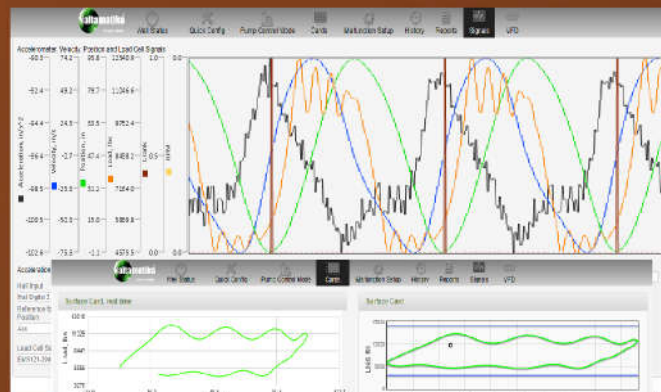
alamatika

Well Status Quick Config Pump Control Mode Cards Malfunction Setup History Reports Signals VFD

Accelerometer, Velocity, Position and Load Cell Signals

-60.0 74.2 95.8 12340.8 0.0

-92.4 49.2 79.7 11264.6

-64.8 24.5 63.6 9752.4

-66.4 -2.7 47.4 8458.2

-98.5 -25.9 31.3 7164.0

-100.5 -50.9 15.2 5869.8

-102.6 -75.8 -1.1 4575.5 0.0

Acceleration, in/s^2 Velocity, in/s Position, in Load, lbs Limit

Accelerat

Rod Input

Rod Digital

Reference Position

Load Cell

alamatika

Well Status Quick Config Pump Control Mode Cards Malfunction Setup History Reports Signals VFD

Surface Card, real time

Surface Card

Load, lbs

Load, lb